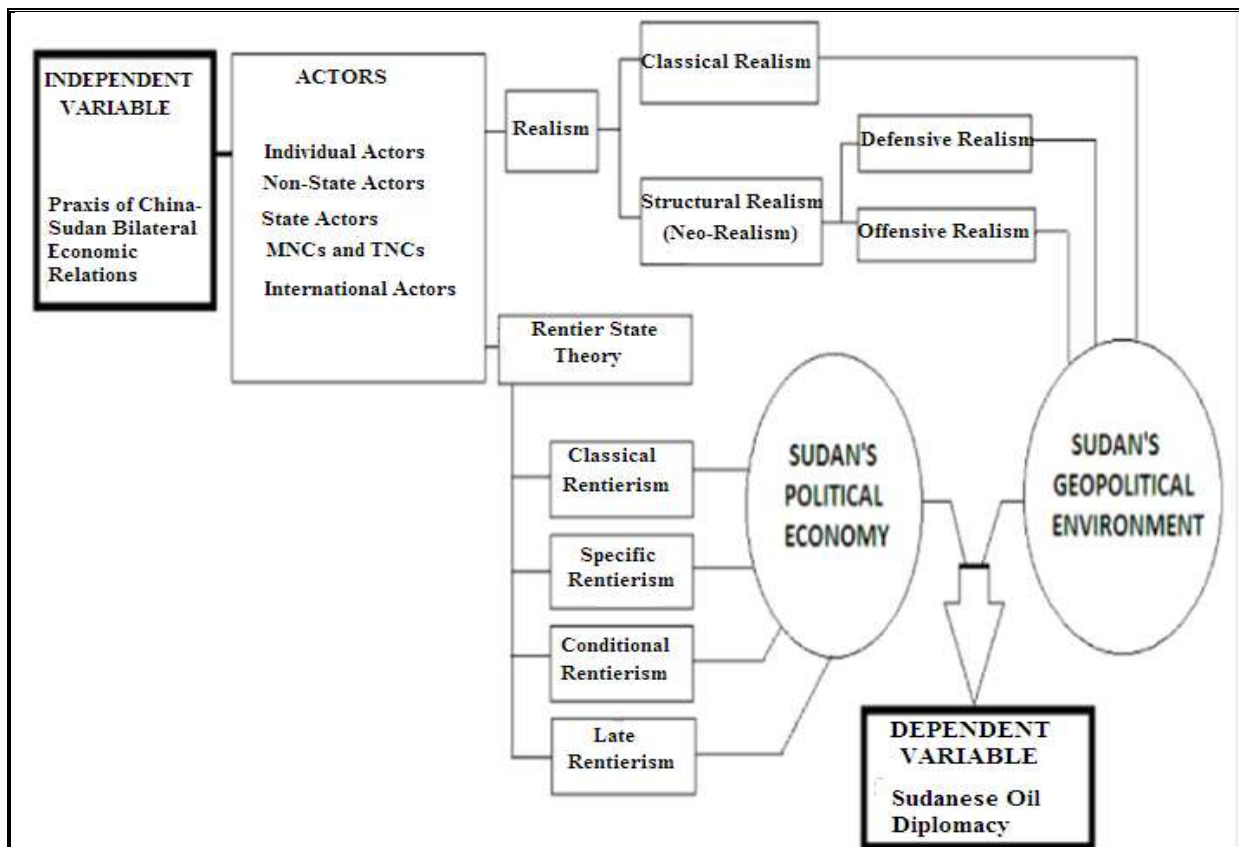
INDEPENDENT VARIABLE

Praxis of China-Sudan Bilateral Economic Relations

ACTORS

Individual Actors
Non-State Actors
State Actors
MNCs and TNCs
International Actors

Realism

Classical Realism

Structural Realism (Neo-Realism)

Defensive Realism

Offensive Realism

Rentier State Theory

Classical Rentierism

Specific Rentierism

Conditional Rentierism

Late Rentierism

SUDAN'S POLITICAL ECONOMY

SUDAN'S GEOPOLITICAL ENVIRONMENT

DEPENDENT VARIABLE

Sudanese Oil Diplomacy